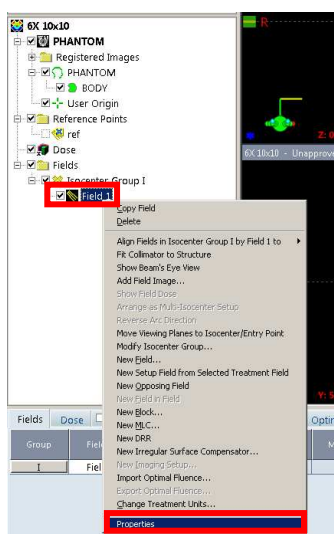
6X 10x10
PHANTOM
Registered Images
PHANTOM
BODY
User Origin
Reference Points
ref
Dose
Fields
Isocenter Group I
Field 1

R
Z: 0
6X 10x10 - Unapprove
Y: S

Copy Field
Delete
Align Fields in Isocenter Group I by Field 1 to
Fit Collimator to Structure
Show Beam's Eye View
Add Field Image...
Show Field Dose
Arrange as Multi-Isocenter Setup
Reverse Arc Direction
Move Viewing Planes to Isocenter/Entry Point
Modify Isocenter Group...
New Field...
New Setup Field from Selected Treatment Field
New Opposing Field
New Field in Field
New Block...
New MLC...
New DRR
New Irregular Surface Compensator...
New Imaging Setup...
Import Optimal Fluence...
Export Optimal Fluence...
Change Treatment Units...
Properties

Fields | Dose
Opti
Group | Fiel
I | Fiel